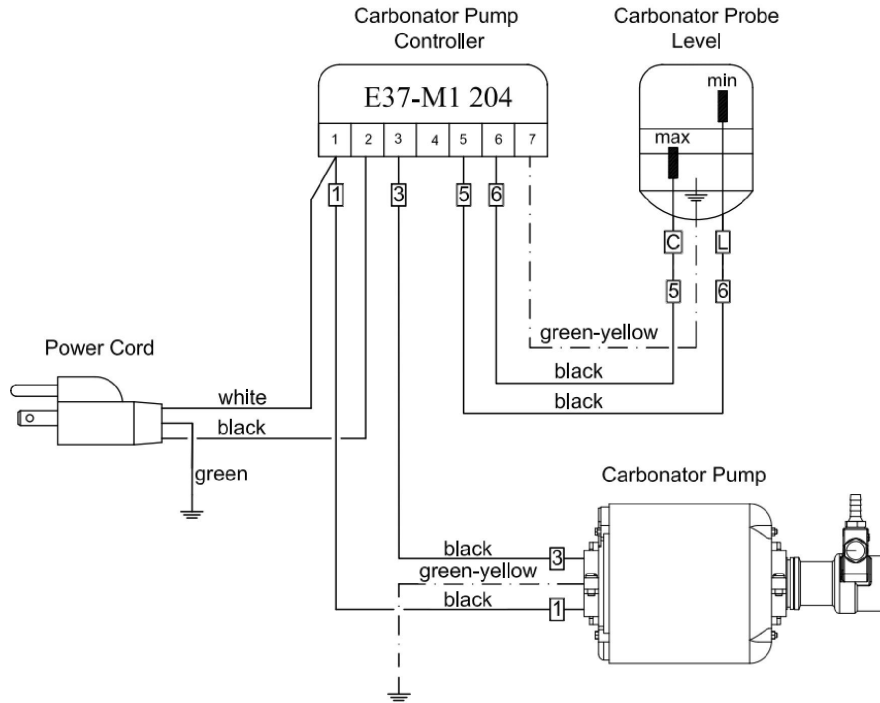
Carbonator Pump Controller

Carbonator Probe Level

E37-M1 204

1 2 3 4 5 6 7

min

max

1

3

5

6

C

L

5

6

green-yellow

black

black

Power Cord

white

black

green

Carbonator Pump

black

3

green-yellow

black

1